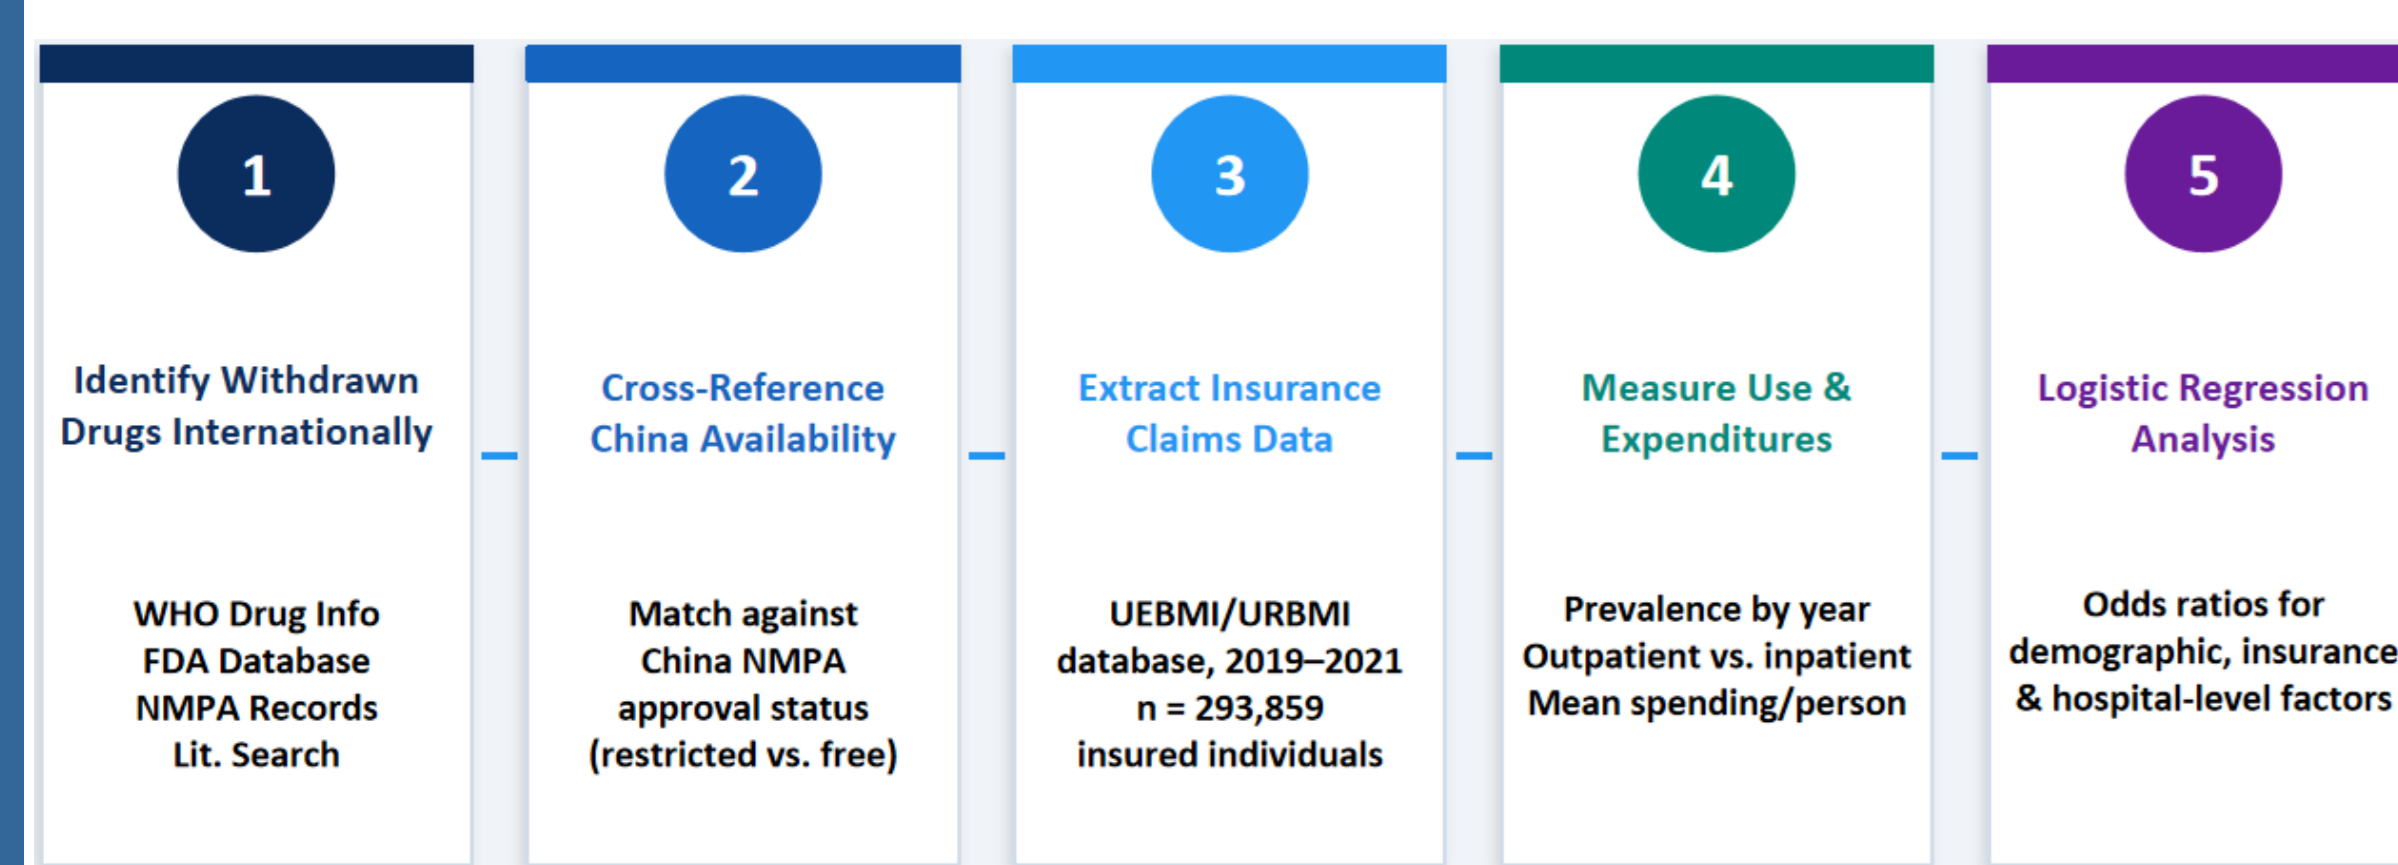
1

Identify Withdrawn Drugs Internationally

WHO Drug Info
FDA Database
NMPA Records
Lit. Search

2

Cross-Reference China Availability

Match against China NMPA approval status (restricted vs. free)

3

Extract Insurance Claims Data

UEBMI/URBMI database, 2019–2021
n = 293,859 insured individuals

4

Measure Use & Expenditures

Prevalence by year
Outpatient vs. inpatient
Mean spending/person

5

Logistic Regression Analysis

Odds ratios for demographic, insurance & hospital-level factors